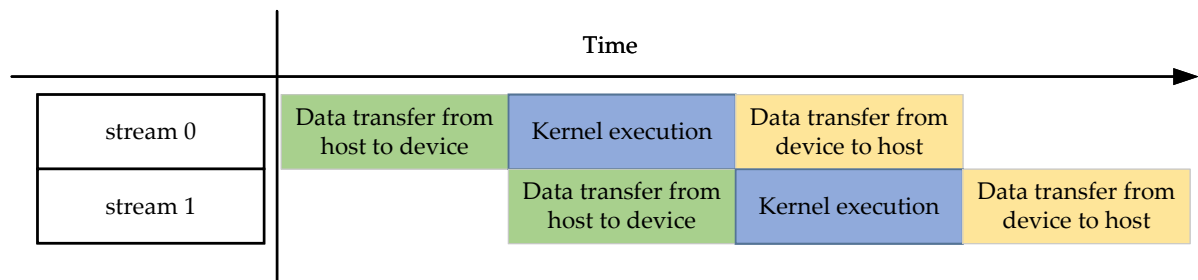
Time

stream 0

stream 1

Data transfer from host to device

Kernel execution

Data transfer from device to host

Data transfer from host to device

Kernel execution

Data transfer from device to host